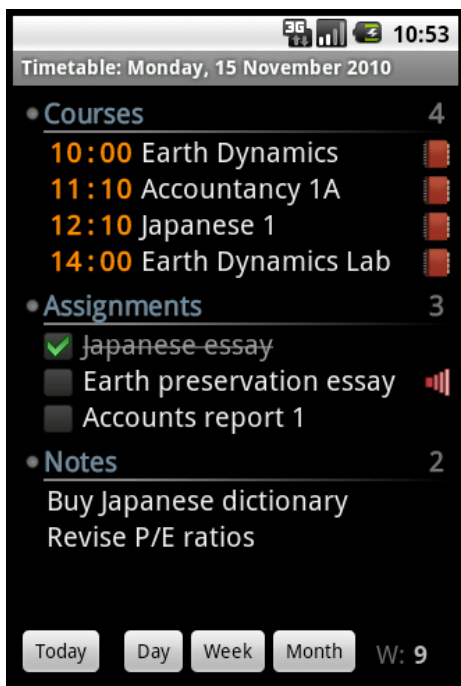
3G 10:53

Timetable: Monday, 15 November 2010

Courses 4

10:00 Earth Dynamics
11:10 Accountancy 1A
12:10 Japanese 1
14:00 Earth Dynamics Lab

Assignments 3

~~Japanese essay~~
Earth preservation essay
Accounts report 1

Notes 2

Buy Japanese dictionary
Revise P/E ratios

Today Day Week Month W: 9